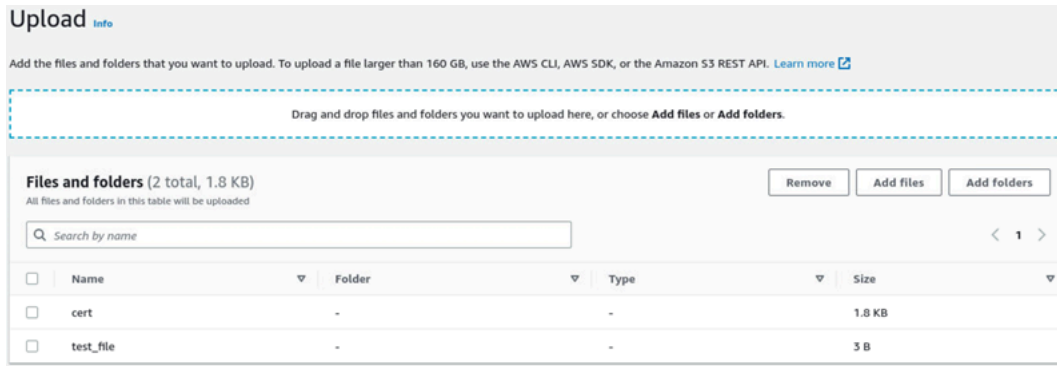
Upload Info

Add the files and folders that you want to upload. To upload a file larger than 160 GB, use the AWS CLI, AWS SDK, or the Amazon S3 REST API. Learn more

Drag and drop files and folders you want to upload here, or choose Add files or Add folders.

Files and folders (2 total, 1.8 KB)
All files and folders in this table will be uploaded

Remove | Add files | Add folders

Search by name

< 1 >

| | Name | Folder | Type | Size |
|---|---|---|---|---|
| | cert | - | - | 1.8 KB |
| | test_file | - | - | 3 B |